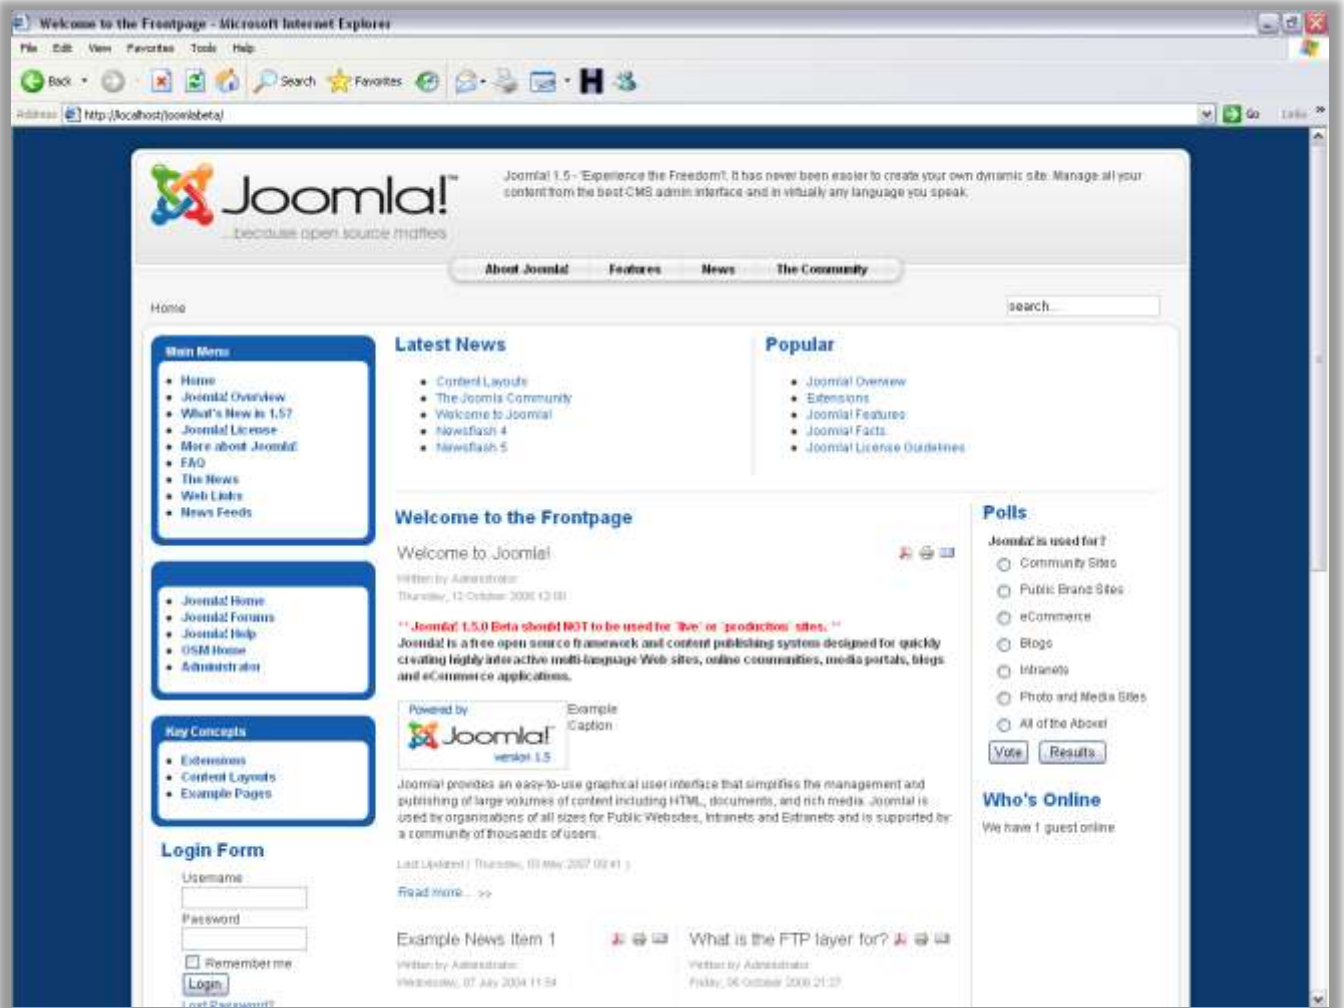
Welcome to the Frontpage - Microsoft Internet Explorer

File Edit View Favorites Tools Help

Back Search Favorites

Address http://localhost/joomlabeta/ Go Links

Joomla!

...because open source matters

Joomla! 1.5 - 'Experience the Freedom'!. It has never been easier to create your own dynamic site. Manage all your content from the best CMS admin interface and in virtually any language you speak.

About Joomla! Features News The Community

Home

search...

Main Menu
- Home
- Joomla! Overview
- What's New in 1.5?
- Joomla! License
- More about Joomla!
- FAQ
- The News
- Web Links
- News Feeds

- Joomla! Home
- Joomla! Forums
- Joomla! Help
- OSM Home
- Administrator

Key Concepts
- Extensions
- Content Layouts
- Example Pages

Login Form

Username

Password

Remember me

Login

Lost Password?

Latest News
- Content Layouts
- The Joomla Community
- Welcome to Joomla!
- Newsflash 4
- Newsflash 5

Popular
- Joomla! Overview
- Extensions
- Joomla! Features
- Joomla! Facts
- Joomla! License Guidelines

Welcome to the Frontpage

Welcome to Joomla!

Written by Administrator

Thursday, 12 October 2006 12:00

** Joomla! 1.5.0 Beta should NOT to be used for 'live' or 'production' sites. **

Joomla! is a free open source framework and content publishing system designed for quickly creating highly interactive multi-language Web sites, online communities, media portals, blogs and eCommerce applications.

Powered by Joomla! version 1.5

Example Caption

Joomla! provides an easy-to-use graphical user interface that simplifies the management and publishing of large volumes of content including HTML, documents, and rich media. Joomla! is used by organisations of all sizes for Public Websites, Intranets and Extranets and is supported by a community of thousands of users.

Last Updated ( Thursday, 03 May 2007 00:41 )

Read more... >>

Example News Item 1

Written by Administrator

Wednesday, 07 July 2004 11:54

What is the FTP layer for?

Written by Administrator

Friday, 06 October 2006 21:27

Polls

Joomla! is used for?
Community Sites
Public Brand Sites
eCommerce
Blogs
Intranets
Photo and Media Sites
All of the Above!

Vote Results

Who's Online

We have 1 guest online